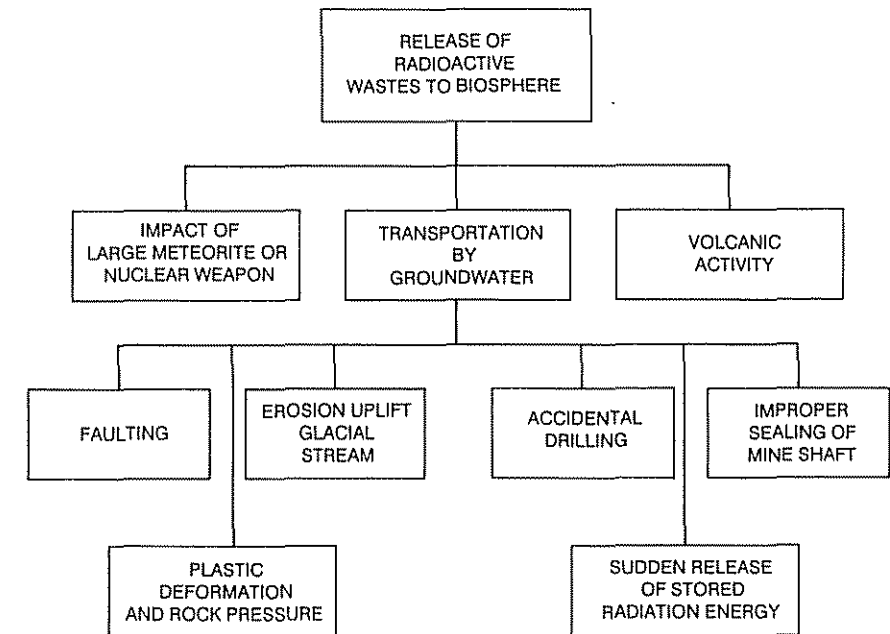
RELEASE OF RADIOACTIVE WASTES TO BIOSPHERE

IMPACT OF LARGE METEORITE OR NUCLEAR WEAPON

TRANSPORTATION BY GROUNDWATER

VOLCANIC ACTIVITY

FAULTING

EROSION UPLIFT GLACIAL STREAM

ACCIDENTAL DRILLING

IMPROPER SEALING OF MINE SHAFT

PLASTIC DEFORMATION AND ROCK PRESSURE

SUDDEN RELEASE OF STORED RADIATION ENERGY